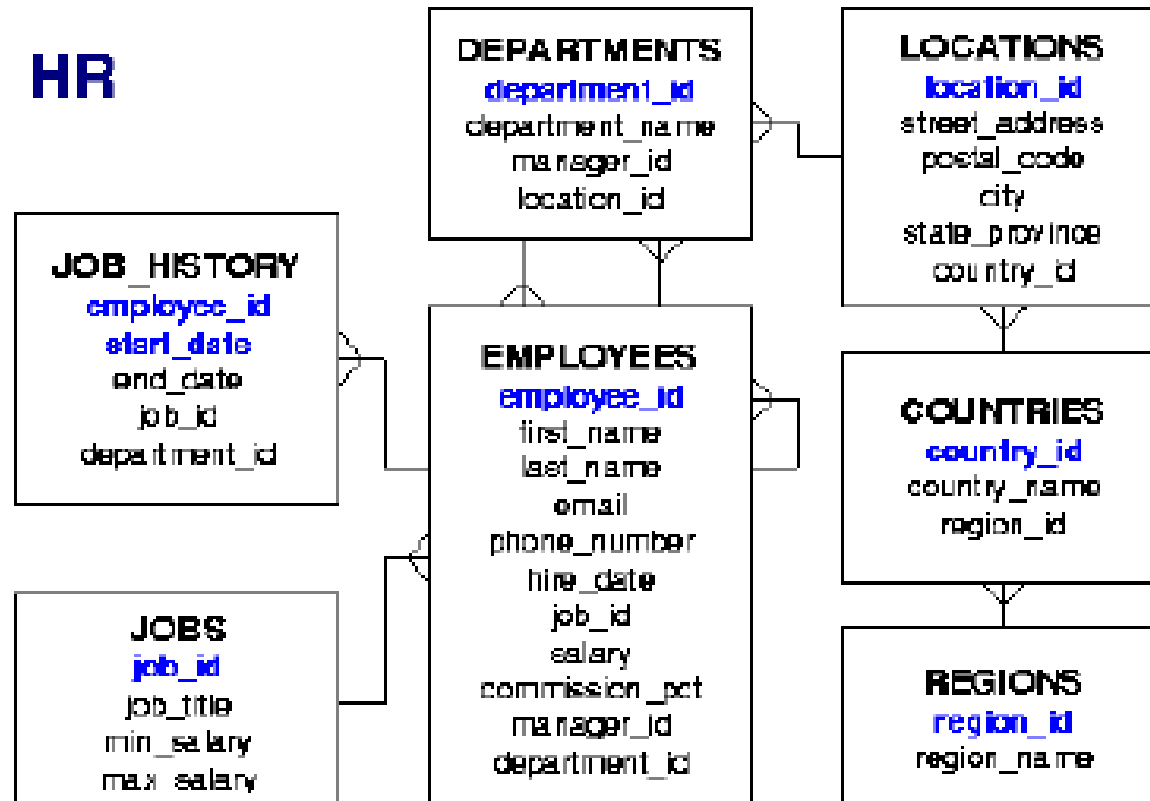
HR

DEPARTMENTS
department_id
department_name
manager_id
location_id

LOCATIONS
location_id
street_address
postal_code
city
state_province
country_id

JOB_HISTORY
employee_id
start_date
end_date
job_id
department_id

EMPLOYEES
employee_id
first_name
last_name
email
phone_number
hire_date
job_id
salary
commission_pct
manager_id
department_id

COUNTRIES
country_id
country_name
region_id

JOBS
job_id
job_title
min_salary
max_salary

REGIONS
region_id
region_name